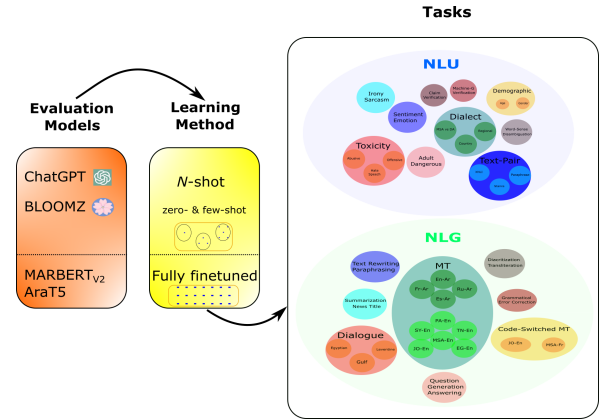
Tasks

Evaluation Models

Learning Method

ChatGPT

BLOOMZ

MARBERT$_{v2}$
AraT5

$N$-shot

zero- & few-shot

Fully finetuned

NLU

Irony Sarcasm

Claim Verification

Machine-G Verification

Demographic

Age

Gender

Sentiment Emotion

Dialect

MSA vs DA

Regional

Country

Word Sense Disambiguation

Toxicity

Hostile

Offensive

Hate Speech

Adult Dangerous

Text-Pair

Similarity

Entailment

NLG

Text Rewriting Paraphrasing

MT

En-Ar

Fr-Ar

Ru-Ar

Es-Ar

Diacritization Transliteration

Summarization News Title

Grammatical Error Correction

Dialogue

Egyptian

Levantine

Gulf

PR-En

SY-En

TN-En

MSA-En

JO-En

EG-En

Code-Switched MT

JO-En

MSA-Fr

Question Generation Answering